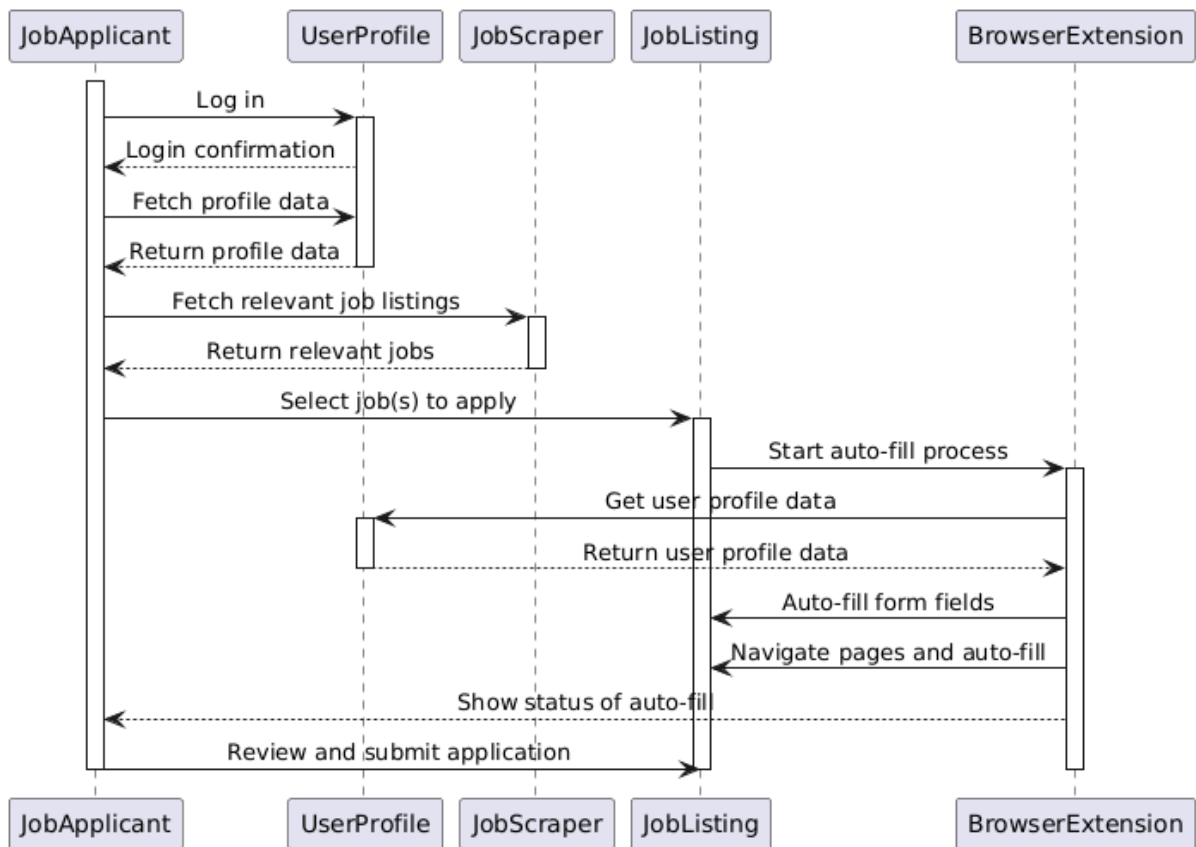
JobApplicant UserProfile JobScraper JobListing BrowserExtension

Log in

Login confirmation

Fetch profile data

Return profile data

Fetch relevant job listings

Return relevant jobs

Select job(s) to apply

Start auto-fill process

Get user profile data

Return user profile data

Auto-fill form fields

Navigate pages and auto-fill

Show status of auto-fill

Review and submit application

JobApplicant UserProfile JobScraper JobListing BrowserExtension